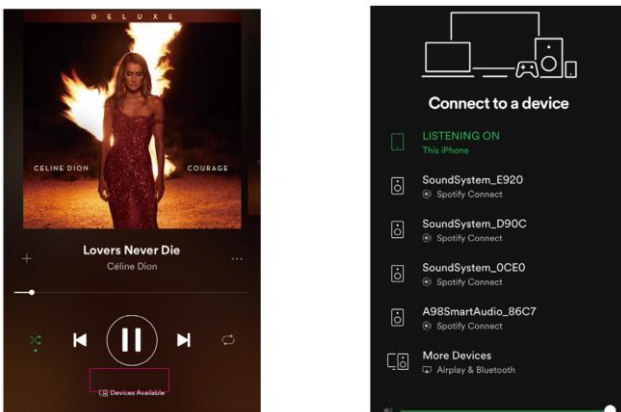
DELUXE

CELINE DION COURAGE

Lovers Never Die
Céline Dion

Devices Available

Connect to a device

LISTENING ON
This iPhone

SoundSystem_E920
Spotify Connect

SoundSystem_D90C
Spotify Connect

SoundSystem_0CE0
Spotify Connect

A98SmartAudio_86C7
Spotify Connect

More Devices
Airplay & Bluetooth